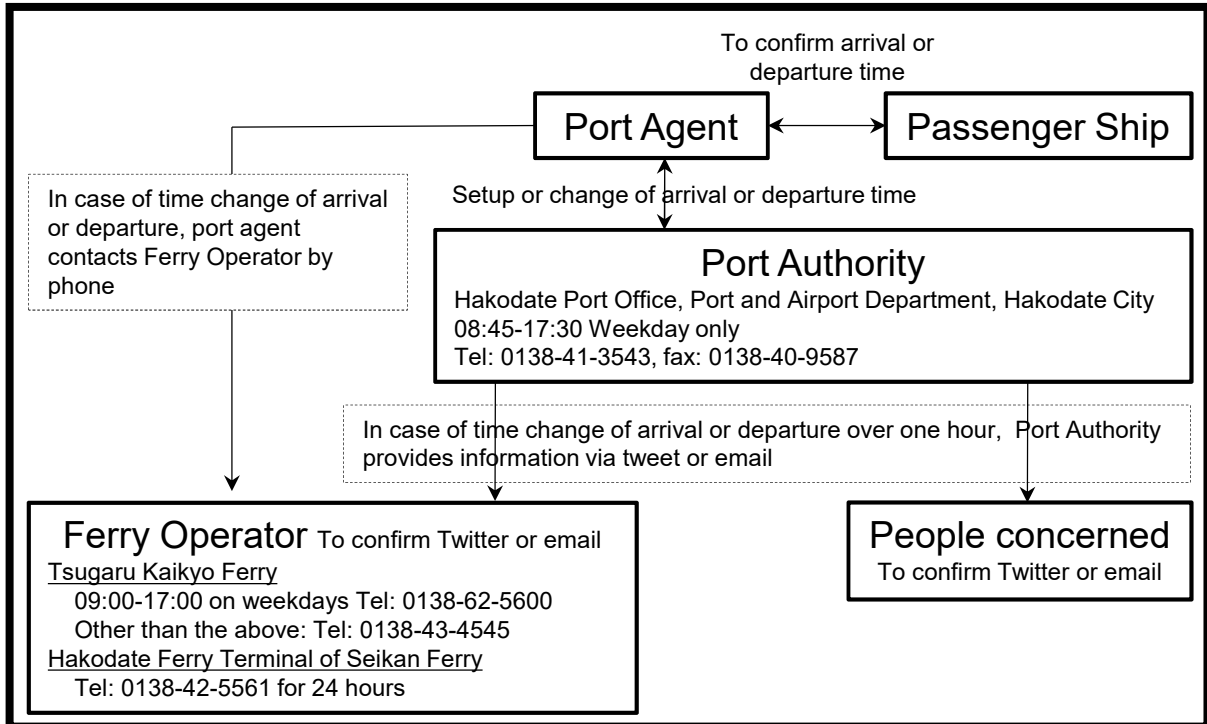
To confirm arrival or departure time

Port Agent

Passenger Ship

In case of time change of arrival or departure, port agent contacts Ferry Operator by phone

Setup or change of arrival or departure time

Port Authority
Hakodate Port Office, Port and Airport Department, Hakodate City
08:45-17:30 Weekday only
Tel: 0138-41-3543, fax: 0138-40-9587

In case of time change of arrival or departure over one hour, Port Authority provides information via tweet or email

Ferry Operator To confirm Twitter or email
Tsugaru Kaikyo Ferry
09:00-17:00 on weekdays Tel: 0138-62-5600
Other than the above: Tel: 0138-43-4545
Hakodate Ferry Terminal of Seikan Ferry
Tel: 0138-42-5561 for 24 hours

People concerned
To confirm Twitter or email